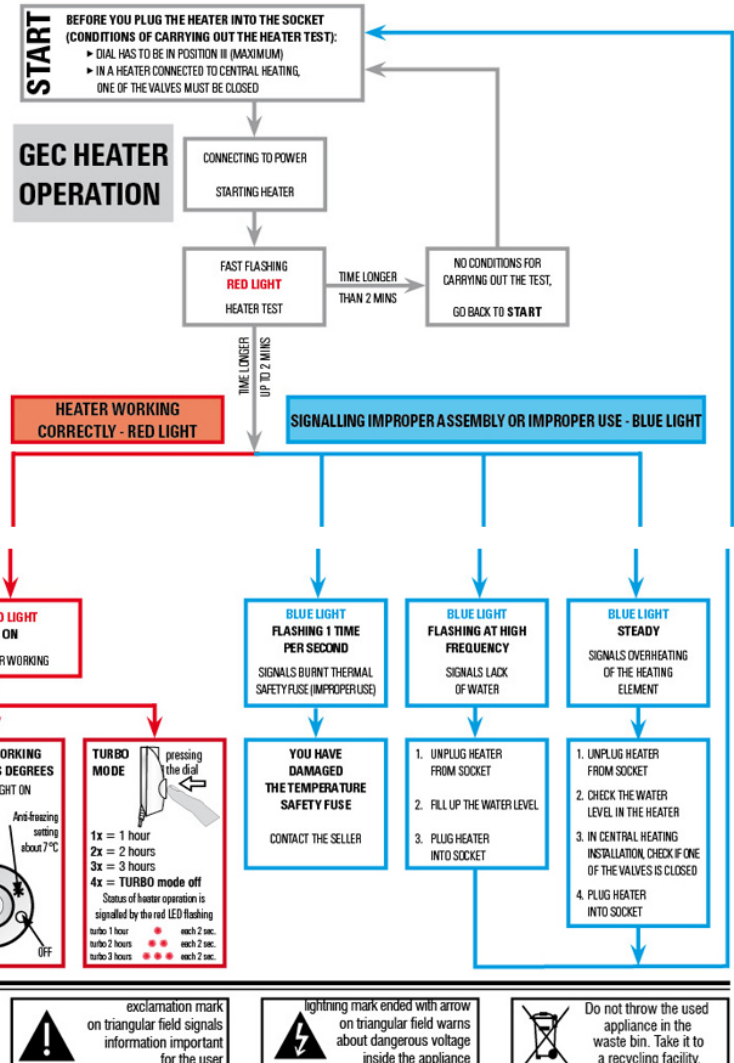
START

BEFORE YOU PLUG THE HEATER INTO THE SOCKET (CONDITIONS OF CARRYING OUT THE HEATER TEST):
► DIAL HAS TO BE IN POSITION III (MAXIMUM)
► IN A HEATER CONNECTED TO CENTRAL HEATING, ONE OF THE VALVES MUST BE CLOSED

GEC HEATER OPERATION

CONNECTING TO POWER

STARTING HEATER

FAST FLASHING
RED LIGHT
HEATER TEST

TIME LONGER THAN 2 MINS

NO CONDITIONS FOR CARRYING OUT THE TEST,
GO BACK TO START

TIME LONGER UP TO 2 MINS

HEATER WORKING CORRECTLY - RED LIGHT

SIGNALLING IMPROPER ASSEMBLY OR IMPROPER USE - BLUE LIGHT

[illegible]D LIGHT
ON
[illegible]R WORKING

BLUE LIGHT
FLASHING 1 TIME PER SECOND
SIGNALS BURNT THERMAL SAFETY FUSE (IMPROPER USE)

BLUE LIGHT
FLASHING AT HIGH FREQUENCY
SIGNALS LACK OF WATER

BLUE LIGHT
STEADY
SIGNALS OVERHEATING OF THE HEATING ELEMENT

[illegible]ORKING
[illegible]S DEGREES
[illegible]GHT ON
Anti-freezing setting about 7°C
OFF

TURBO MODE
pressing the dial
1x = 1 hour
2x = 2 hours
3x = 3 hours
4x = TURBO mode off
Status of heater operation is signalled by the red LED flashing
turbo 1 hour each 2 sec.
turbo 2 hours each 2 sec.
turbo 3 hours each 2 sec.

YOU HAVE DAMAGED THE TEMPERATURE SAFETY FUSE
CONTACT THE SELLER

1. UNPLUG HEATER FROM SOCKET
2. FILL UP THE WATER LEVEL
3. PLUG HEATER INTO SOCKET

1. UNPLUG HEATER FROM SOCKET
2. CHECK THE WATER LEVEL IN THE HEATER
3. IN CENTRAL HEATING INSTALLATION, CHECK IF ONE OF THE VALVES IS CLOSED
4. PLUG HEATER INTO SOCKET

exclamation mark on triangular field signals information important for the user

lightning mark ended with arrow on triangular field warns about dangerous voltage inside the appliance

Do not throw the used appliance in the waste bin. Take it to a recycling facility.